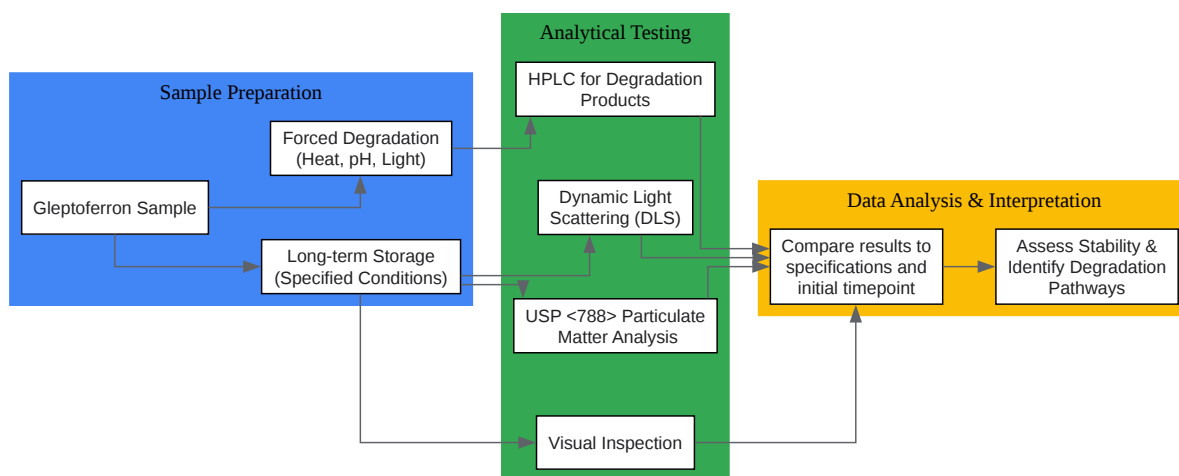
Sample Preparation

Gleptoferron Sample

Forced Degradation (Heat, pH, Light)

Long-term Storage (Specified Conditions)

Analytical Testing

HPLC for Degradation Products

Dynamic Light Scattering (DLS)

USP <788> Particulate Matter Analysis

Visual Inspection

Data Analysis & Interpretation

Compare results to specifications and initial timepoint

Assess Stability & Identify Degradation Pathways